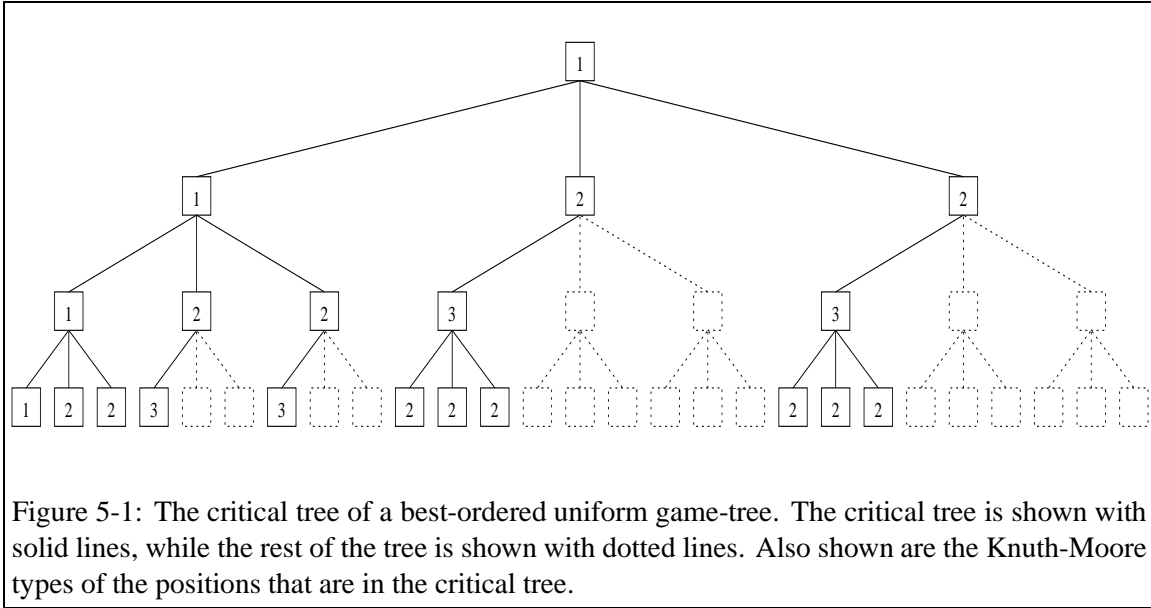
1

1 2 2

1 2 2 3 3

1 2 2 3 3 2 2 2 2 2 2

Figure 5-1: The critical tree of a best-ordered uniform game-tree. The critical tree is shown with solid lines, while the rest of the tree is shown with dotted lines. Also shown are the Knuth-Moore types of the positions that are in the critical tree.